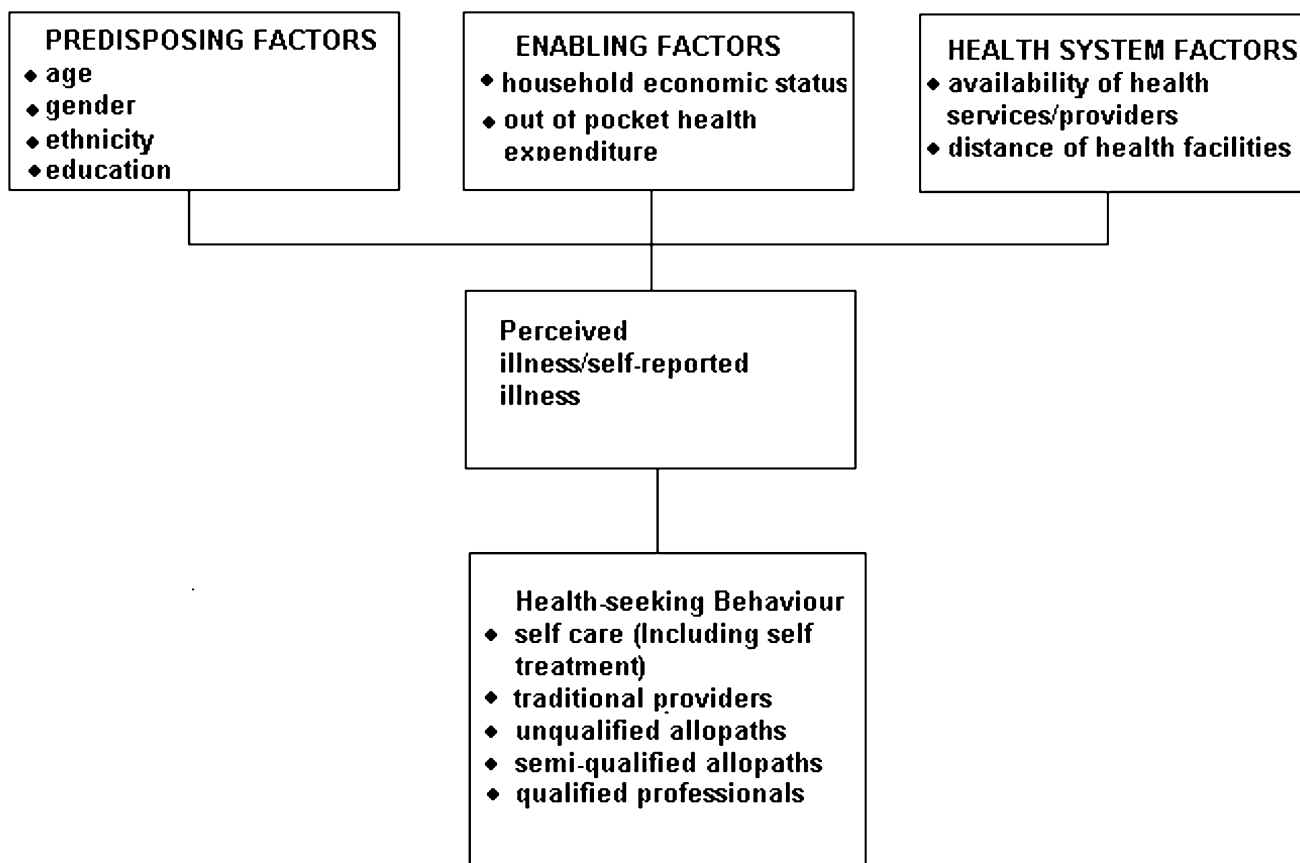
PREDISPOSING FACTORS
- age
- gender
- ethnicity
- education

ENABLING FACTORS
- household economic status
- out of pocket health expenditure

HEALTH SYSTEM FACTORS
- availability of health services/providers
- distance of health facilities

Perceived illness/self-reported illness

Health-seeking Behaviour
- self care (Including self treatment)
- traditional providers
- unqualified allopaths
- semi-qualified allopaths
- qualified professionals